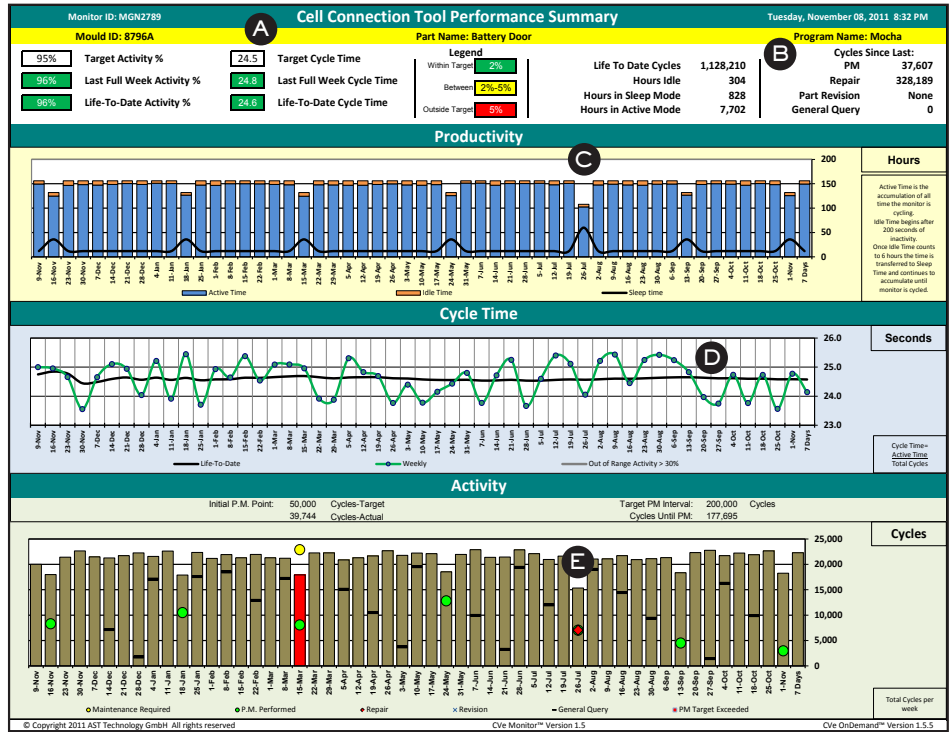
Monitor ID: MGN2789

Cell Connection Tool Performance Summary

Tuesday, November 08, 2011 8:32 PM

A

Mould ID: 8796A

Part Name: Battery Door

Program Name: Mocha

| 95% | Target Activity % | 24.5 | Target Cycle Time |
|---|---|---|---|
| 96% | Last Full Week Activity % | 24.8 | Last Full Week Cycle Time |
| 96% | Life-To-Date Activity % | 24.6 | Life-To-Date Cycle Time |

Legend
Within Target 2%
Between 2%-5%
Outside Target 5%

| Life To Date Cycles | 1,128,210 |
|---|---|
| Hours Idle | 304 |
| Hours in Sleep Mode | 828 |
| Hours in Active Mode | 7,702 |

B

Cycles Since Last:

| PM | 37,607 |
|---|---|
| Repair | 328,189 |
| Part Revision | None |
| General Query | 0 |

Productivity

C

Hours

200
150
100
50
0

9-Nov 16-Nov 23-Nov 30-Nov 7-Dec 14-Dec 21-Dec 28-Dec 4-Jan 11-Jan 18-Jan 25-Jan 1-Feb 8-Feb 15-Feb 22-Feb 1-Mar 8-Mar 15-Mar 22-Mar 29-Mar 5-Apr 12-Apr 19-Apr 26-Apr 3-May 10-May 17-May 24-May 31-May 7-Jun 14-Jun 21-Jun 28-Jun 5-Jul 12-Jul 19-Jul 26-Jul 2-Aug 9-Aug 16-Aug 23-Aug 30-Aug 6-Sep 13-Sep 20-Sep 27-Sep 4-Oct 11-Oct 18-Oct 25-Oct 1-Nov 7 Days

Active Time Idle Time Sleep time

Active Time is the accumulation of all time the monitor is cycling. Idle Time begins after 200 seconds of inactivity. Once Idle Time counts to 6 hours the time is transferred to Sleep Time and continues to accumulate until monitor is cycled.

Cycle Time

D

Seconds

26.0
25.0
24.0
23.0

9-Nov 16-Nov 23-Nov 30-Nov 7-Dec 14-Dec 21-Dec 28-Dec 4-Jan 11-Jan 18-Jan 25-Jan 1-Feb 8-Feb 15-Feb 22-Feb 1-Mar 8-Mar 15-Mar 22-Mar 29-Mar 5-Apr 12-Apr 19-Apr 26-Apr 3-May 10-May 17-May 24-May 31-May 7-Jun 14-Jun 21-Jun 28-Jun 5-Jul 12-Jul 19-Jul 26-Jul 2-Aug 9-Aug 16-Aug 23-Aug 30-Aug 6-Sep 13-Sep 20-Sep 27-Sep 4-Oct 11-Oct 18-Oct 25-Oct 1-Nov 7 Days

Life-To-Date Weekly Out of Range Activity > 30%

Cycle Time= Active Time / Total Cycles

Activity

Initial P.M. Point: 50,000 Cycles-Target
39,744 Cycles-Actual

Target PM Interval: 200,000 Cycles
Cycles Until PM: 177,695

E

Cycles

25,000
20,000
15,000
10,000
5,000
0

9-Nov 16-Nov 23-Nov 30-Nov 7-Dec 14-Dec 21-Dec 28-Dec 4-Jan 11-Jan 18-Jan 25-Jan 1-Feb 8-Feb 15-Feb 22-Feb 1-Mar 8-Mar 15-Mar 22-Mar 29-Mar 5-Apr 12-Apr 19-Apr 26-Apr 3-May 10-May 17-May 24-May 31-May 7-Jun 14-Jun 21-Jun 28-Jun 5-Jul 12-Jul 19-Jul 26-Jul 2-Aug 9-Aug 16-Aug 23-Aug 30-Aug 6-Sep 13-Sep 20-Sep 27-Sep 4-Oct 11-Oct 18-Oct 25-Oct 1-Nov 7 Days

Maintenance Required P.M. Performed Repair Revision General Query PM Target Exceeded

Total Cycles per week

© Copyright 2011 AST Technology GmbH All rights reserved

CVe Monitor™ Version 1.5

CVe OnDemand™ Version 1.5.5